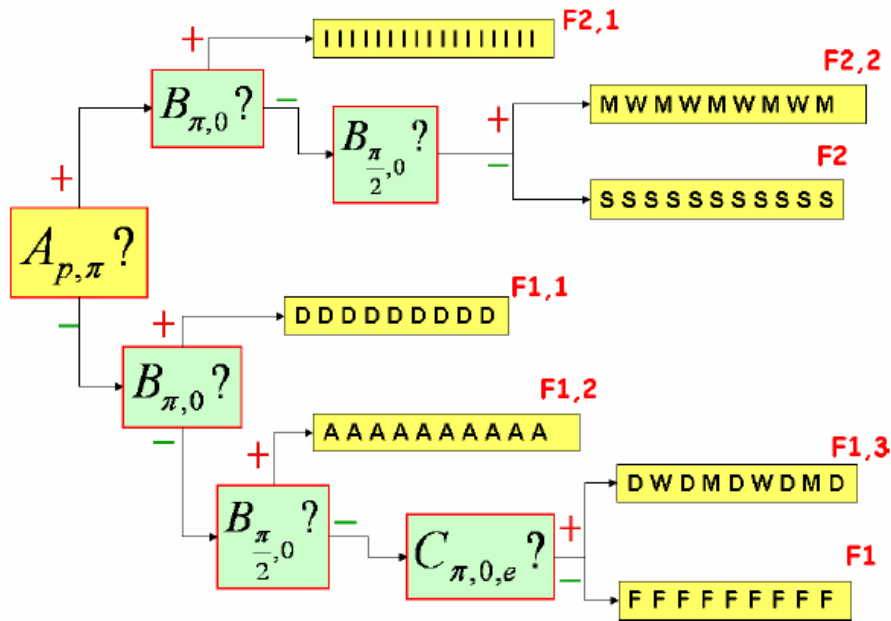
$A_{p,\pi}$?

+

$B_{\pi,0}$?

+

IIIIIIIIIIIIIII

F2,1

−

$B_{\frac{\pi}{2},0}$?

+

MWMWMWMWM

F2,2

−

SSSSSSSSSSS

F2

−

$B_{\pi,0}$?

+

DDDDDDDDD

F1,1

−

$B_{\frac{\pi}{2},0}$?

+

AAAAAAAAAA

F1,2

−

$C_{\pi,0,e}$?

+

DWDMDWDMD

F1,3

−

FFFFFFFFF

F1